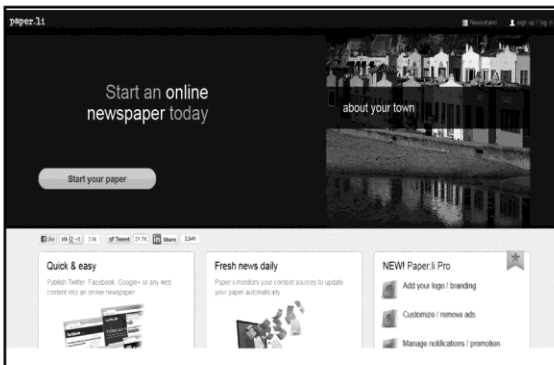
paper.li

Newsstand

sign up / log in

Start an online newspaper today

about your town

Start your paper

Like +1 3.9k Tweet 21.7k in Share 2,641

Quick & easy

Publish Twitter, Facebook, Google+ or any web content into an online newspaper

Fresh news daily

Paper.li monitors your content sources to update your paper automatically

NEW! Paper.li Pro

Add your logo / branding

Customize / remove ads

Manage notifications / promotion